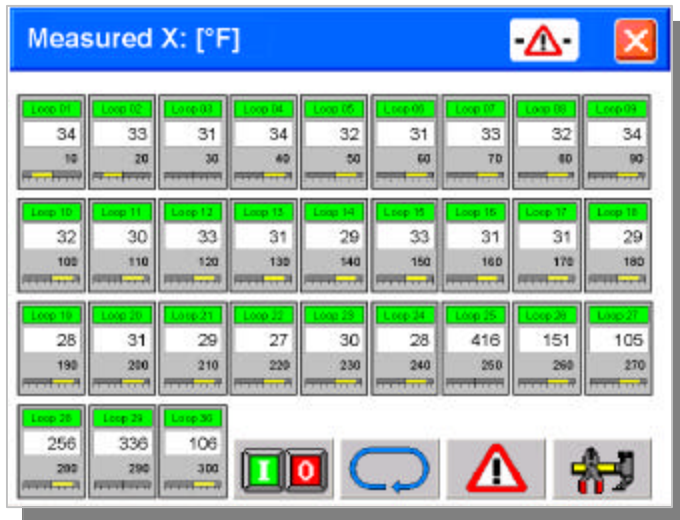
Measured X: [°F]

| Loop 01 | Loop 02 | Loop 03 | Loop 04 | Loop 05 | Loop 06 | Loop 07 | Loop 08 | Loop 09 |
|---|---|---|---|---|---|---|---|---|
| 34 | 33 | 31 | 34 | 32 | 31 | 33 | 32 | 34 |
| 10 | 20 | 30 | 40 | 50 | 60 | 70 | 80 | 90 |

| Loop 10 | Loop 11 | Loop 12 | Loop 13 | Loop 14 | Loop 15 | Loop 16 | Loop 17 | Loop 18 |
|---|---|---|---|---|---|---|---|---|
| 32 | 30 | 33 | 31 | 29 | 33 | 31 | 31 | 29 |
| 100 | 110 | 120 | 130 | 140 | 150 | 160 | 170 | 180 |

| Loop 19 | Loop 20 | Loop 21 | Loop 22 | Loop 23 | Loop 24 | Loop 25 | Loop 26 | Loop 27 |
|---|---|---|---|---|---|---|---|---|
| 28 | 31 | 29 | 27 | 30 | 28 | 416 | 151 | 105 |
| 190 | 200 | 210 | 220 | 230 | 240 | 250 | 260 | 270 |

| Loop 28 | Loop 29 | Loop 30 |
|---|---|---|
| 256 | 336 | 106 |
| 280 | 290 | 300 |

I 0